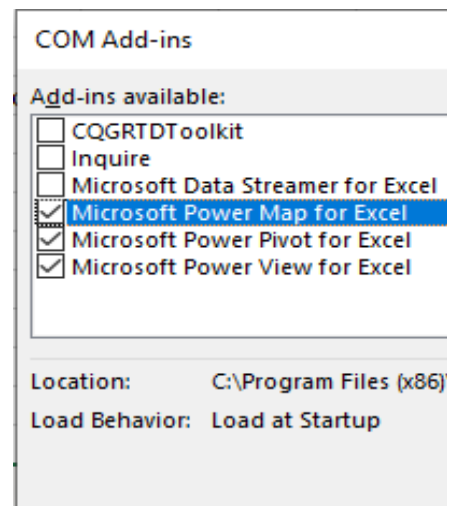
COM Add-ins

Add-ins available:

CQGRTDToolkit
Inquire
Microsoft Data Streamer for Excel
Microsoft Power Map for Excel
Microsoft Power Pivot for Excel
Microsoft Power View for Excel

Location: C:\Program Files (x86)

Load Behavior: Load at Startup